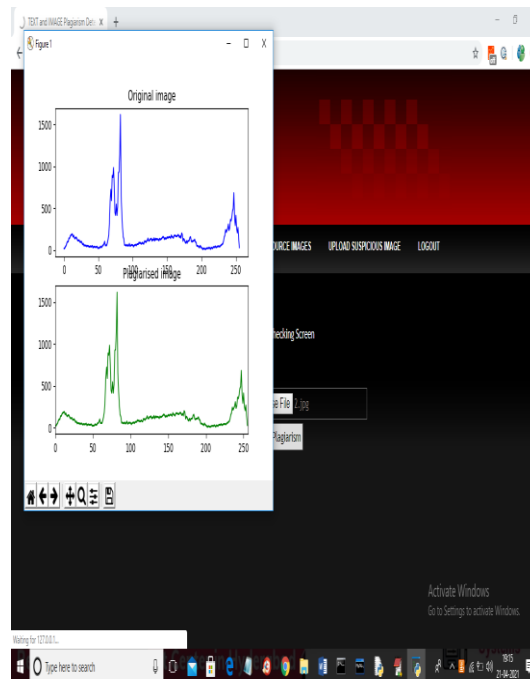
TEXT and IMAGE Plagiarism Det ×
+
Figure 1
Original image
1500
1000
500
0
0 50 100 150 200 250
Plagiarised image
1500
1000
500
0
0 50 100 150 200 250
OURCE IMAGES UPLOAD SUSPICIOUS IMAGE LOGOUT
hecking Screen
e File 2.jpg
Plagiarism
Activate Windows
Go to Settings to activate Windows.
Waiting for 127.0.0.1...
Type here to search
18:15
21-06-2021